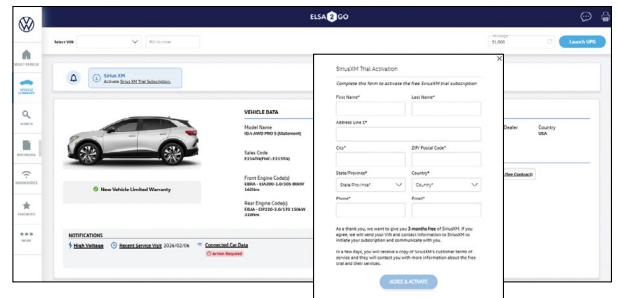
ELSA 2 GO

Select VIN

Mileage
51,000

Launch UPS

SELECT VEHICLE

VEHICLE SUMMARY

SEARCH

WORKBOOKS

DIAGNOSTICS

FAVORITES

MORE

Sirius XM
Activate Sirius XM Trial Subscription.

VEHICLE DATA

Model Name
ID.4 AWD PRO S (Statement)

Sales Code
E214T6(PMC:E21T6s)

Front Engine Code(s)
EBBA - EJA200-1.0/205 BMW 162Nm

Rear Engine Code(s)
EBBA - EJP220-3.0/170 150kW 310Nm

New Vehicle Limited Warranty

NOTIFICATIONS

High Voltage

Recent Service Visit 2026/02/06

Connected Car Data
Action Required

Dealer
Country
USA

View Contacts

SiriusXM Trial Activation

Complete this form to activate the free SiriusXM trial subscription

First Name*

Last Name*

Address Line 1*

City*

ZIP/ Postal Code*

State/Province*

State/Province*

Country*

Country*

Phone*

Email*

As a thank you, we want to give you 3 months free of SiriusXM. If you agree, we will send your VIN and contact information to SiriusXM to initiate your subscription and communicate with you.

In a few days, you will receive a copy of SiriusXM's customer terms of service and they will contact you with more information about the free trial and their services.

AGREE & ACTIVATE